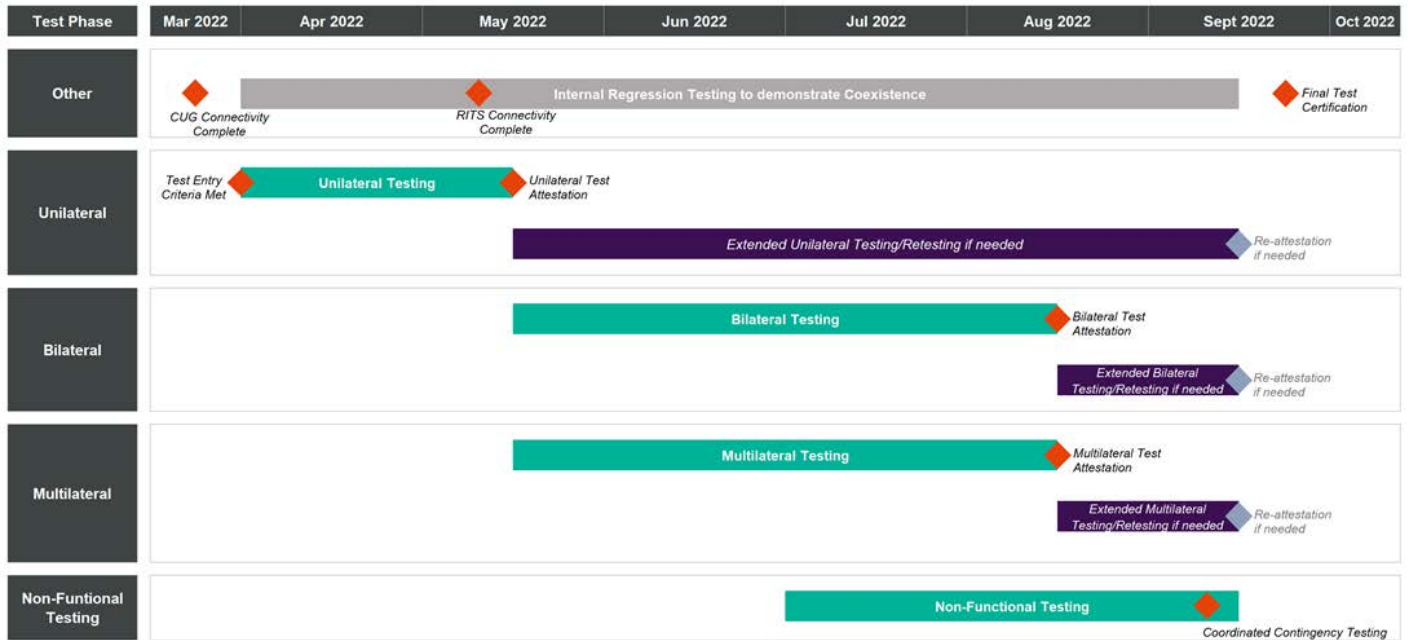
| Test Phase | Mar 2022 | Apr 2022 | May 2022 | Jun 2022 | Jul 2022 | Aug 2022 | Sept 2022 | Oct 2022 |
|---|---|---|---|---|---|---|---|---|

Other

CUG Connectivity Complete

Internal Regression Testing to demonstrate Coexistence

RITS Connectivity Complete

Final Test Certification

Unilateral

Test Entry Criteria Met

Unilateral Testing

Unilateral Test Attestation

Extended Unilateral Testing/Retesting if needed

Re-attestation if needed

Bilateral

Bilateral Testing

Bilateral Test Attestation

Extended Bilateral Testing/Retesting if needed

Re-attestation if needed

Multilateral

Multilateral Testing

Multilateral Test Attestation

Extended Multilateral Testing/Retesting if needed

Re-attestation if needed

Non-Funtional Testing

Non-Functional Testing

Coordinated Contingency Testing